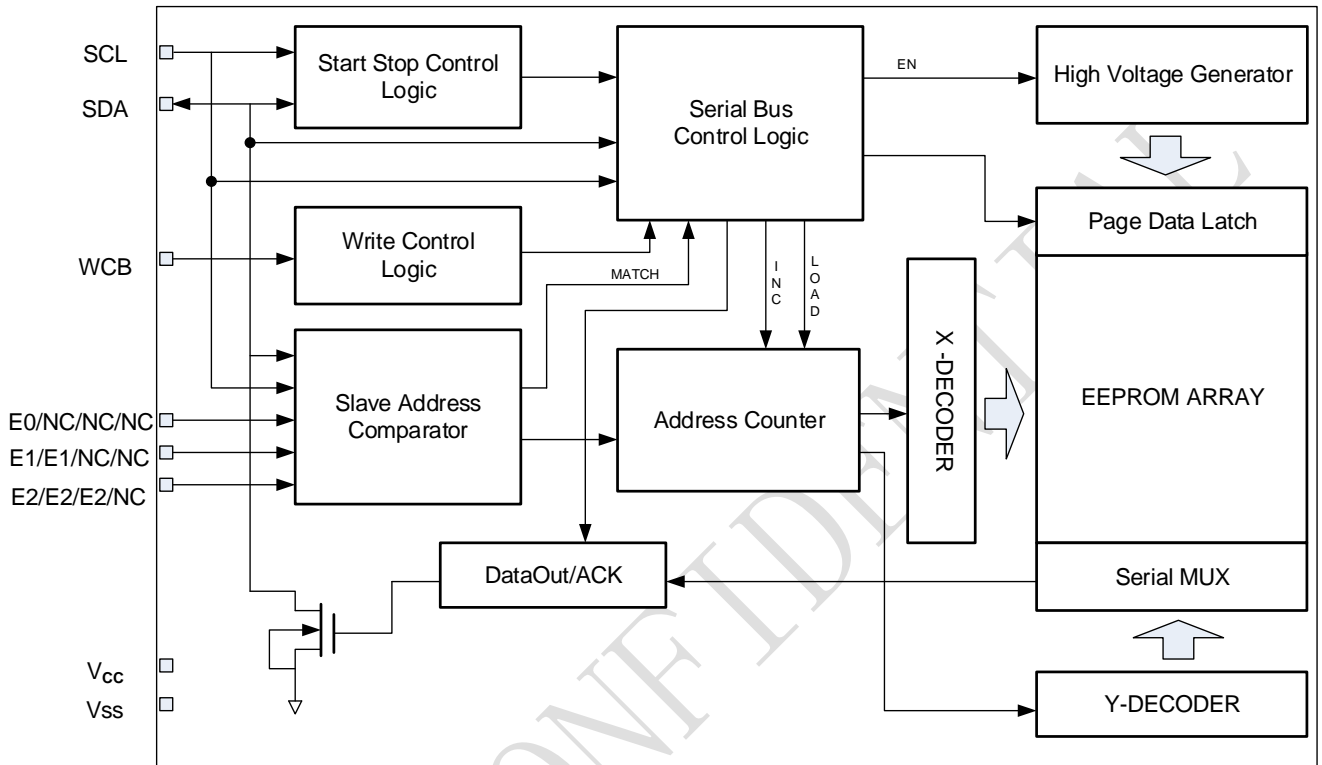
SCL
SDA
Start Stop Control Logic
Serial Bus Control Logic
EN
High Voltage Generator
Page Data Latch
WCB
Write Control Logic
MATCH
INC
LOAD
X -DECODER
Slave Address Comparator
Address Counter
EEPROM ARRAY
E0/NC/NC/NC
E1/E1/NC/NC
E2/E2/E2/NC
DataOut/ACK
Serial MUX
$V_{CC}$
Vss
Y-DECODER
CONFIDENTIAL